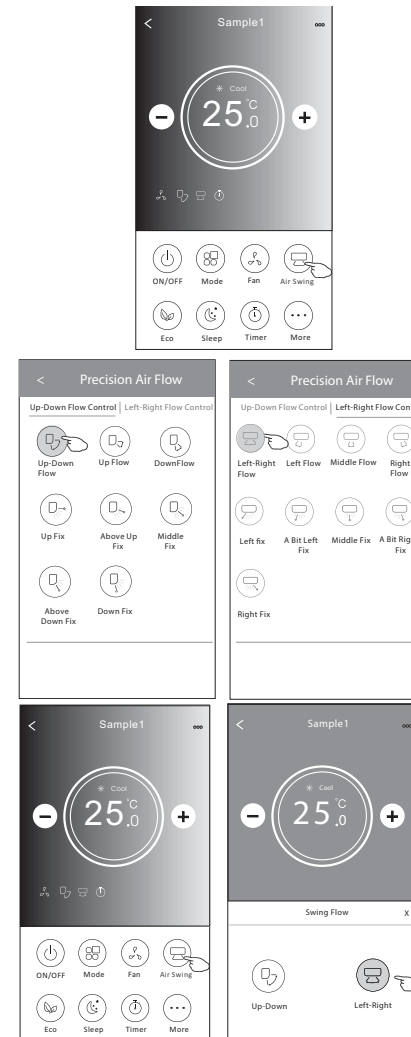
<
Sample1
Cool
25.0 °C
−
+
ON/OFF
Mode
Fan
Air Swing
Eco
Sleep
Timer
More

<
Precision Air Flow
Up-Down Flow Control
Left-Right Flow Control
Up-Down Flow
Up Flow
DownFlow
Up Fix
Above Up Fix
Middle Fix
Above Down Fix
Down Fix

<
Precision Air Flow
Up-Down Flow Control
Left-Right Flow Con
Left-Right Flow
Left Flow
Middle Flow
Right Flow
Left fix
A Bit Left Fix
Middle Fix
A Bit Rig Fix
Right Fix

<
Sample1
Cool
25.0 °C
−
+
ON/OFF
Mode
Fan
Air Swing
Eco
Sleep
Timer
More

<
Sample1
Cool
25.0 °C
−
+
Swing Flow
x
Up-Down
Left-Right